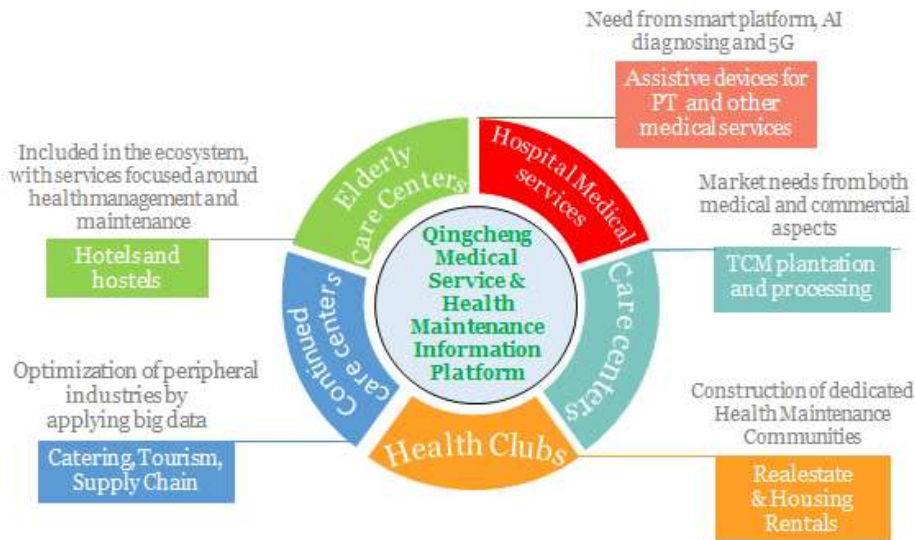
Need from smart platform, AI diagnosing and 5G

Assistive devices for PT and other medical services

Included in the ecosystem, with services focused around health management and maintenance

Hotels and hostels

Market needs from both medical and commercial aspects

TCM plantation and processing

Optimization of peripheral industries by applying big data

Catering, Tourism, Supply Chain

Construction of dedicated Health Maintenance Communities

Realestate & Housing Rentals

Elderly Care Centers

Hospital Medical services

Care centers

Health Clubs

Continued care centers

Qingcheng Medical Service & Health Maintenance Information Platform